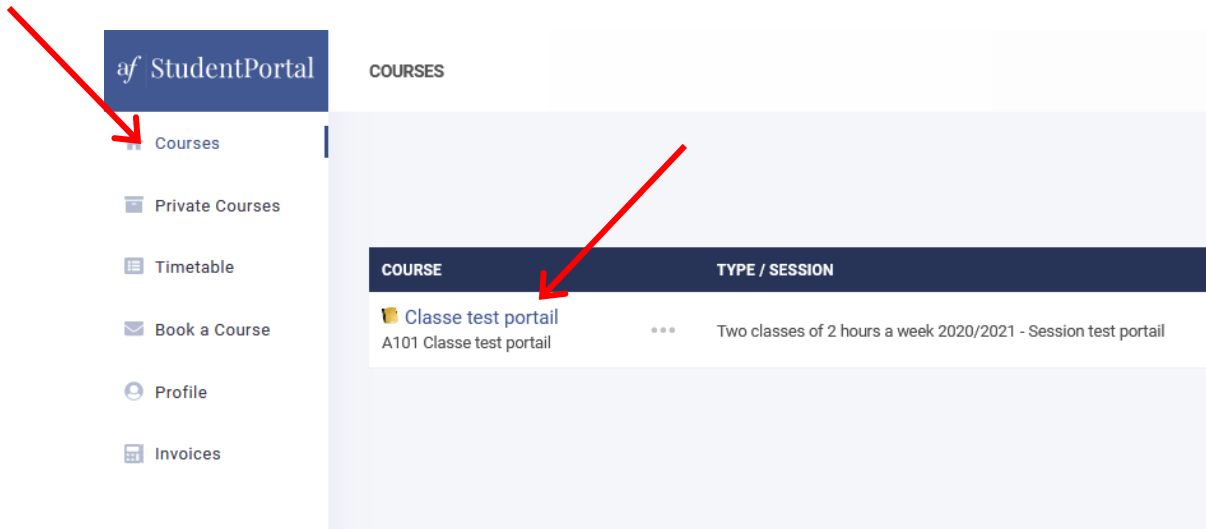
af StudentPortal

COURSES

Courses

Private Courses

Timetable

Book a Course

Profile

Invoices

| COURSE | | TYPE / SESSION |
|---|---|---|
| Classe test portail<br>A101 Classe test portail | ••• | Two classes of 2 hours a week 2020/2021 - Session test portail |